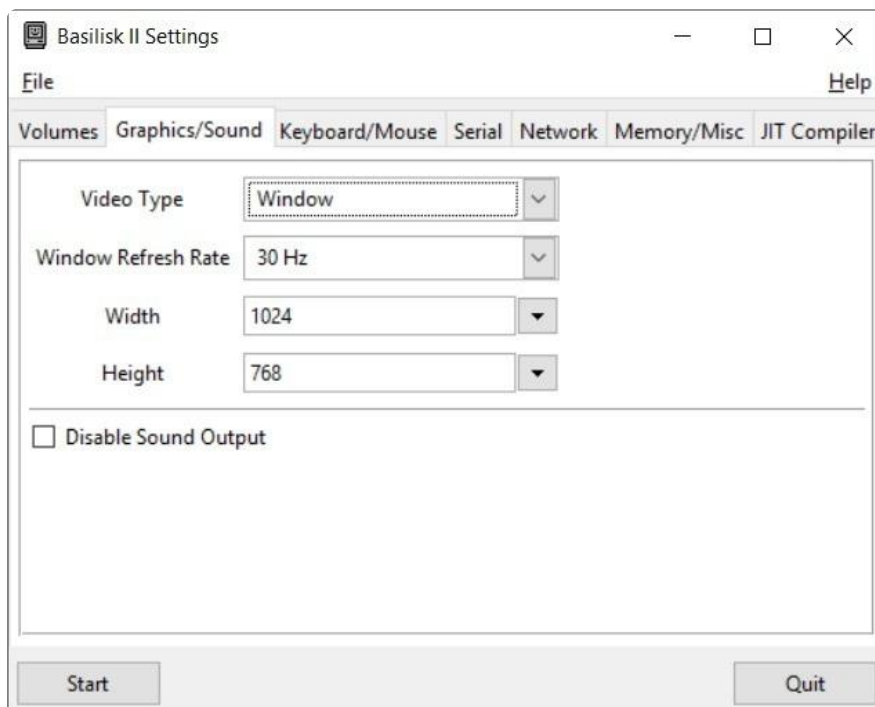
Basilisk II Settings

File

Help

Volumes Graphics/Sound Keyboard/Mouse Serial Network Memory/Misc JIT Compiler

Video Type Window

Window Refresh Rate 30 Hz

Width 1024

Height 768

Disable Sound Output

Start

Quit